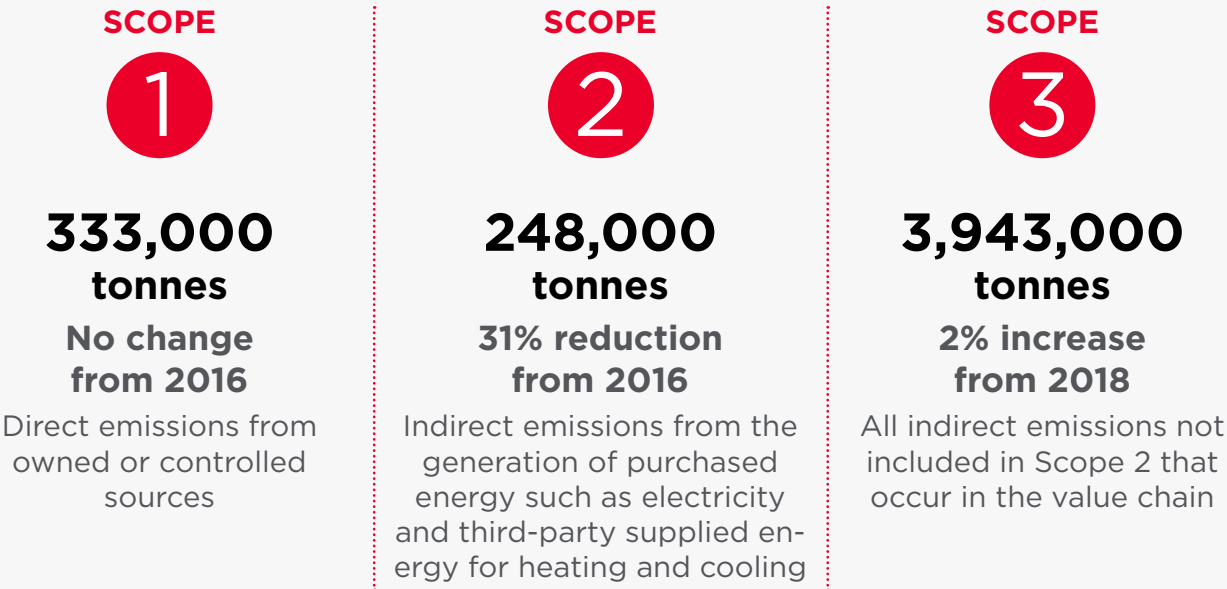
SCOPE

1

333,000 tonnes

No change from 2016

Direct emissions from owned or controlled sources

SCOPE

2

248,000 tonnes

31% reduction from 2016

Indirect emissions from the generation of purchased energy such as electricity and third-party supplied energy for heating and cooling

SCOPE

3

3,943,000 tonnes

2% increase from 2018

All indirect emissions not included in Scope 2 that occur in the value chain